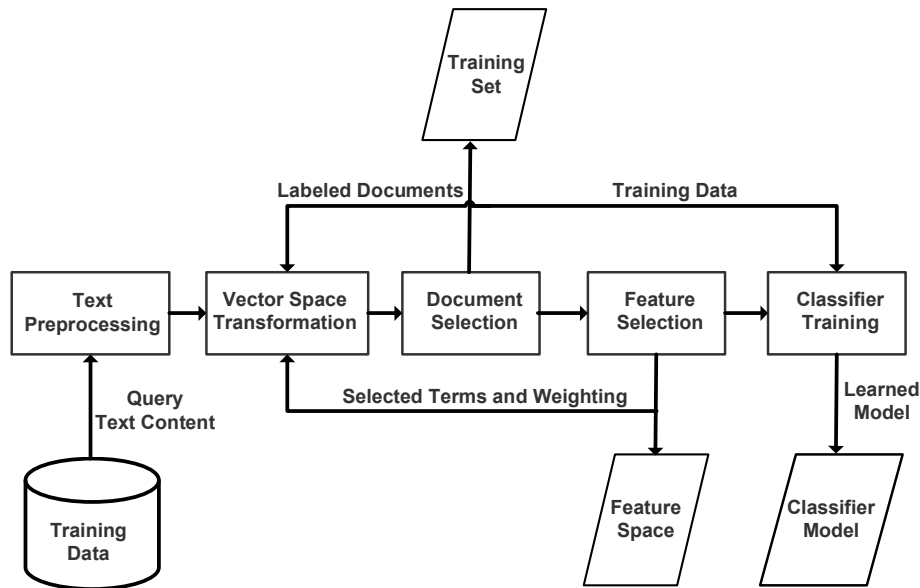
Training Set

Labeled Documents

Training Data

Text Preprocessing

Vector Space Transformation

Document Selection

Feature Selection

Classifier Training

Query Text Content

Selected Terms and Weighting

Learned Model

Training Data

Feature Space

Classifier Model